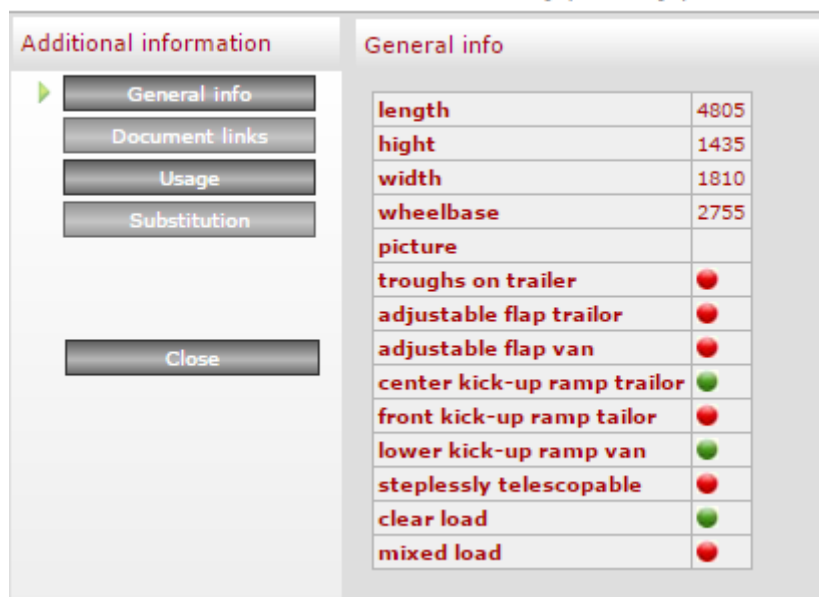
Additional information

General info

Document links

Usage

Substitution

Close

General info

| length | 4805 |
|---|---|
| hight | 1435 |
| width | 1810 |
| wheelbase | 2755 |
| picture | |
| troughs on trailer | |
| adjustable flap trailor | |
| adjustable flap van | |
| center kick-up ramp trailor | |
| front kick-up ramp tailor | |
| lower kick-up ramp van | |
| steplessly telescopable | |
| clear load | |
| mixed load | |